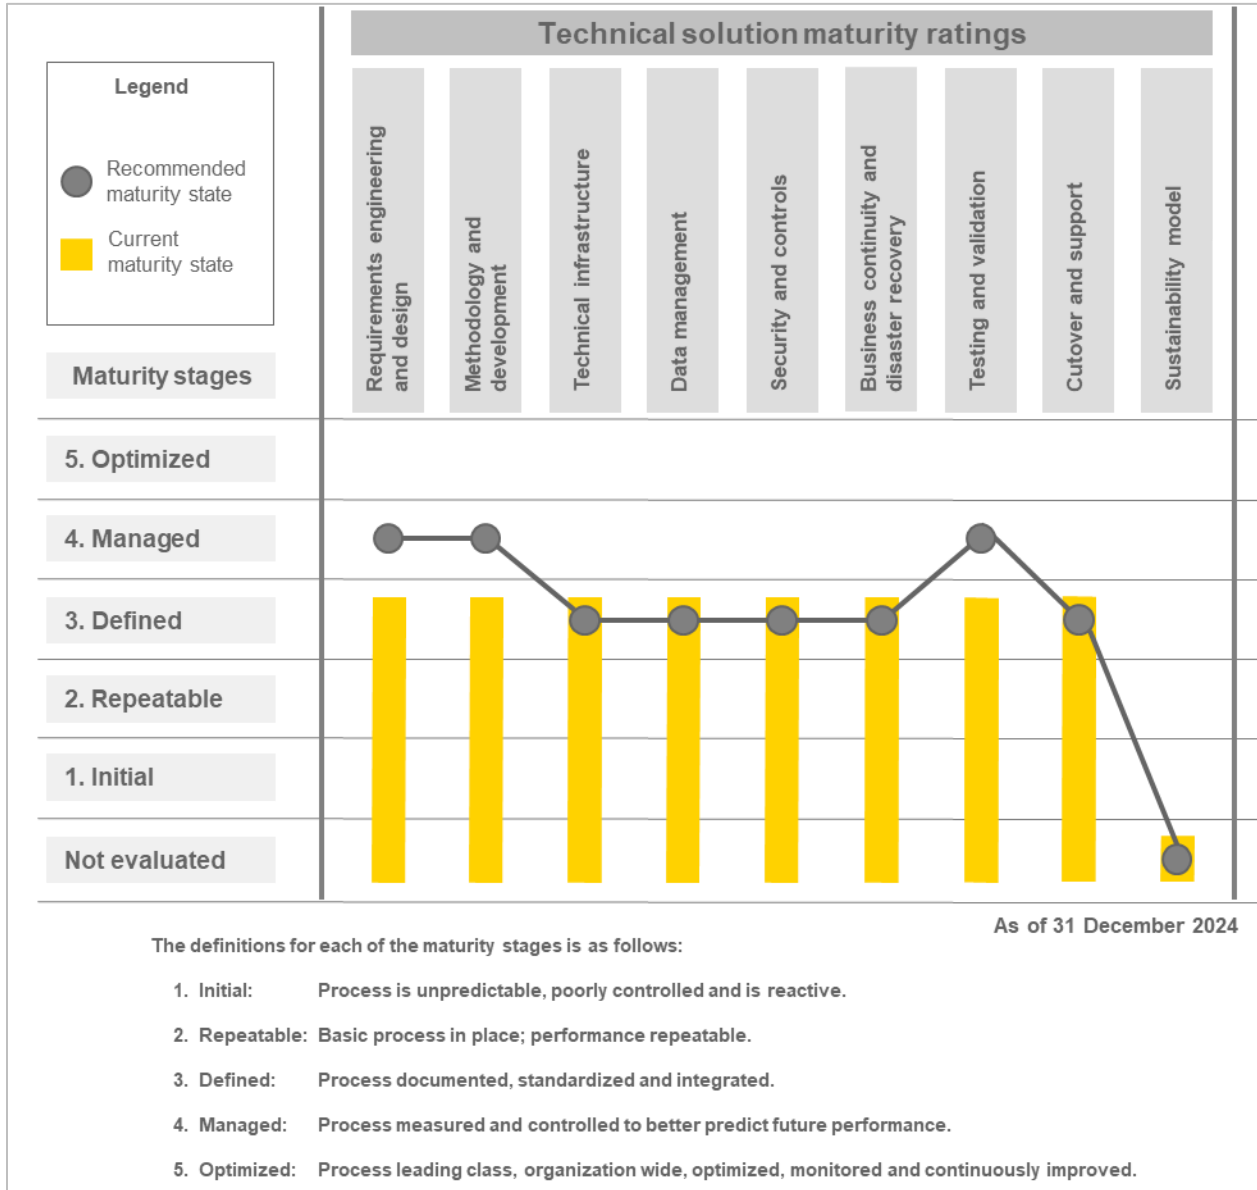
Legend

Recommended maturity state

Current maturity state

Technical solution maturity ratings

Requirements engineering and design

Methodology and development

Technical infrastructure

Data management

Security and controls

Business continuity and disaster recovery

Testing and validation

Cutover and support

Sustainability model

Maturity stages

5. Optimized

4. Managed

3. Defined

2. Repeatable

1. Initial

Not evaluated

As of 31 December 2024

The definitions for each of the maturity stages is as follows:

1. Initial: Process is unpredictable, poorly controlled and is reactive.

2. Repeatable: Basic process in place; performance repeatable.

3. Defined: Process documented, standardized and integrated.

4. Managed: Process measured and controlled to better predict future performance.

5. Optimized: Process leading class, organization wide, optimized, monitored and continuously improved.